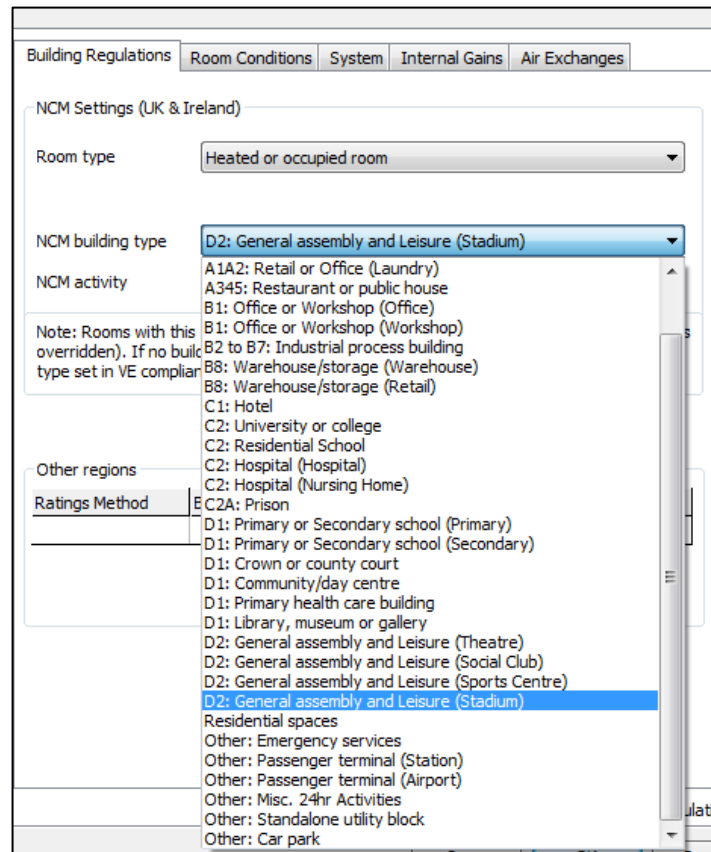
Building Regulations | Room Conditions | System | Internal Gains | Air Exchanges

NCM Settings (UK & Ireland)

Room type
Heated or occupied room

NCM building type
D2: General assembly and Leisure (Stadium)

NCM activity

Note: Rooms with this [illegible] s overridden). If no buil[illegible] type set in VE complian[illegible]

Other regions
Ratings Method | B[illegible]

A1A2: Retail or Office (Laundry)
A345: Restaurant or public house
B1: Office or Workshop (Office)
B1: Office or Workshop (Workshop)
B2 to B7: Industrial process building
B8: Warehouse/storage (Warehouse)
B8: Warehouse/storage (Retail)
C1: Hotel
C2: University or college
C2: Residential School
C2: Hospital (Hospital)
C2: Hospital (Nursing Home)
C2A: Prison
D1: Primary or Secondary school (Primary)
D1: Primary or Secondary school (Secondary)
D1: Crown or county court
D1: Community/day centre
D1: Primary health care building
D1: Library, museum or gallery
D2: General assembly and Leisure (Theatre)
D2: General assembly and Leisure (Social Club)
D2: General assembly and Leisure (Sports Centre)
D2: General assembly and Leisure (Stadium)
Residential spaces
Other: Emergency services
Other: Passenger terminal (Station)
Other: Passenger terminal (Airport)
Other: Misc. 24hr Activities
Other: Standalone utility block
Other: Car park

ulat